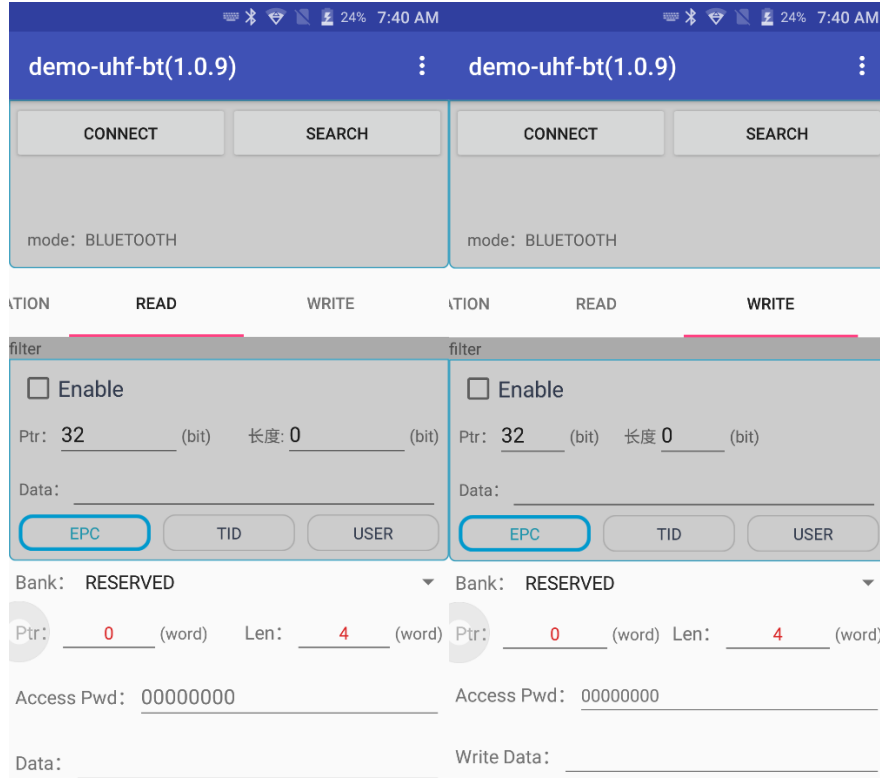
24% 7:40 AM

demo-uhf-bt(1.0.9)

CONNECT

SEARCH

mode：BLUETOOTH

ATION

READ

WRITE

filter

Enable

Ptr：32 (bit) 长度: 0 (bit)

Data：

EPC

TID

USER

Bank： RESERVED

Ptr： 0 (word) Len： 4 (word)

Access Pwd： 00000000

Data：

24% 7:40 AM

demo-uhf-bt(1.0.9)

CONNECT

SEARCH

mode：BLUETOOTH

ATION

READ

WRITE

filter

Enable

Ptr：32 (bit) 长度 0 (bit)

Data：

EPC

TID

USER

Bank： RESERVED

Ptr： 0 (word) Len： 4 (word)

Access Pwd： 00000000

Write Data：